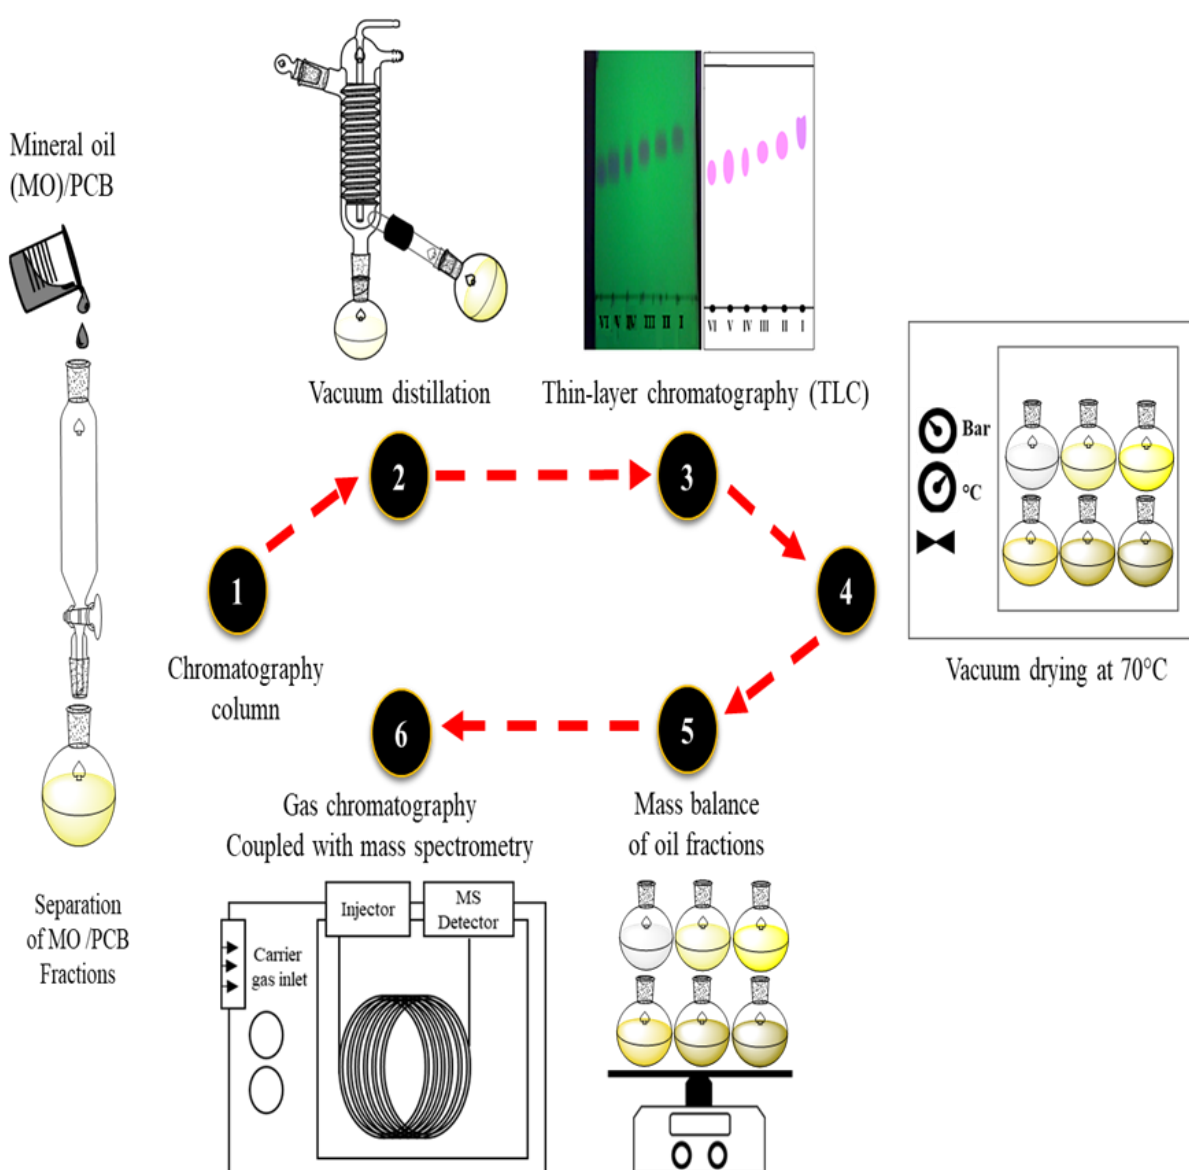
Mineral oil (MO)/PCB

Vacuum distillation

Thin-layer chromatography (TLC)

VI V IV III II I

VI V IV III II I

Bar

°C

1

Chromatography column

2

3

4

Vacuum drying at 70°C

6

5

Gas chromatography Coupled with mass spectrometry

Mass balance of oil fractions

Separation of MO /PCB Fractions

Injector

MS Detector

Carrier gas inlet